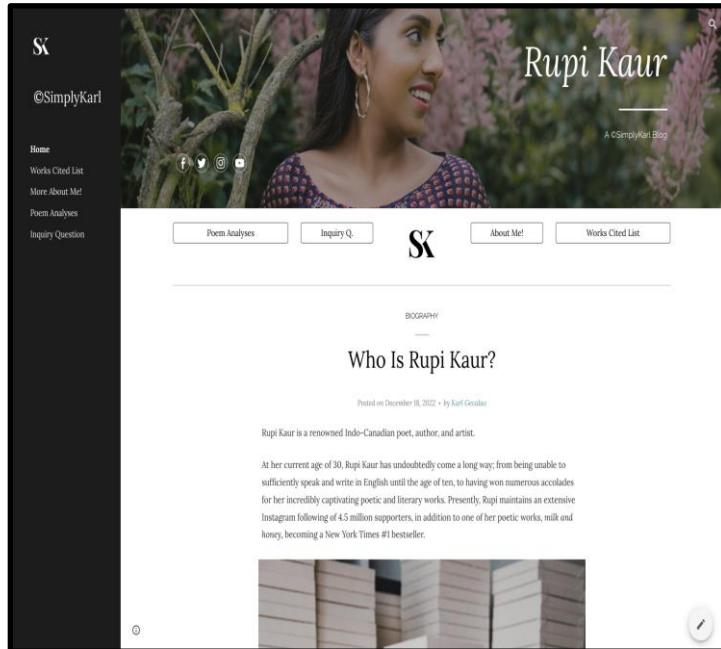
SK

©SimplyKarl

Home
Works Cited List
More About Me!
Poem Analyses
Inquiry Question

Rupi Kaur

A ©SimplyKarl Blog

Poem Analyses
Inquiry Q.
SK
About Me!
Works Cited List

BIOGRAPHY

Who Is Rupi Kaur?

Posted on December 18, 2022 • by Karl Gecalao

Rupi Kaur is a renowned Indo-Canadian poet, author, and artist.

At her current age of 30, Rupi Kaur has undoubtedly come a long way; from being unable to sufficiently speak and write in English until the age of ten, to having won numerous accolades for her incredibly captivating poetic and literary works. Presently, Rupi maintains an extensive Instagram following of 4.5 million supporters, in addition to one of her poetic works, milk and honey, becoming a New York Times #1 bestseller.